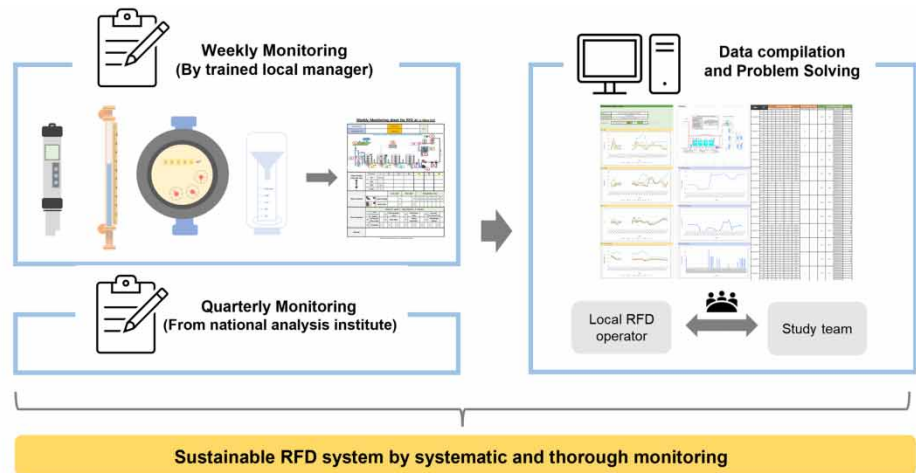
Weekly Monitoring
(By trained local manager)

Quarterly Monitoring
(From national analysis institute)

Data compilation
and Problem Solving

Local RFD operator

Study team

Sustainable RFD system by systematic and thorough monitoring